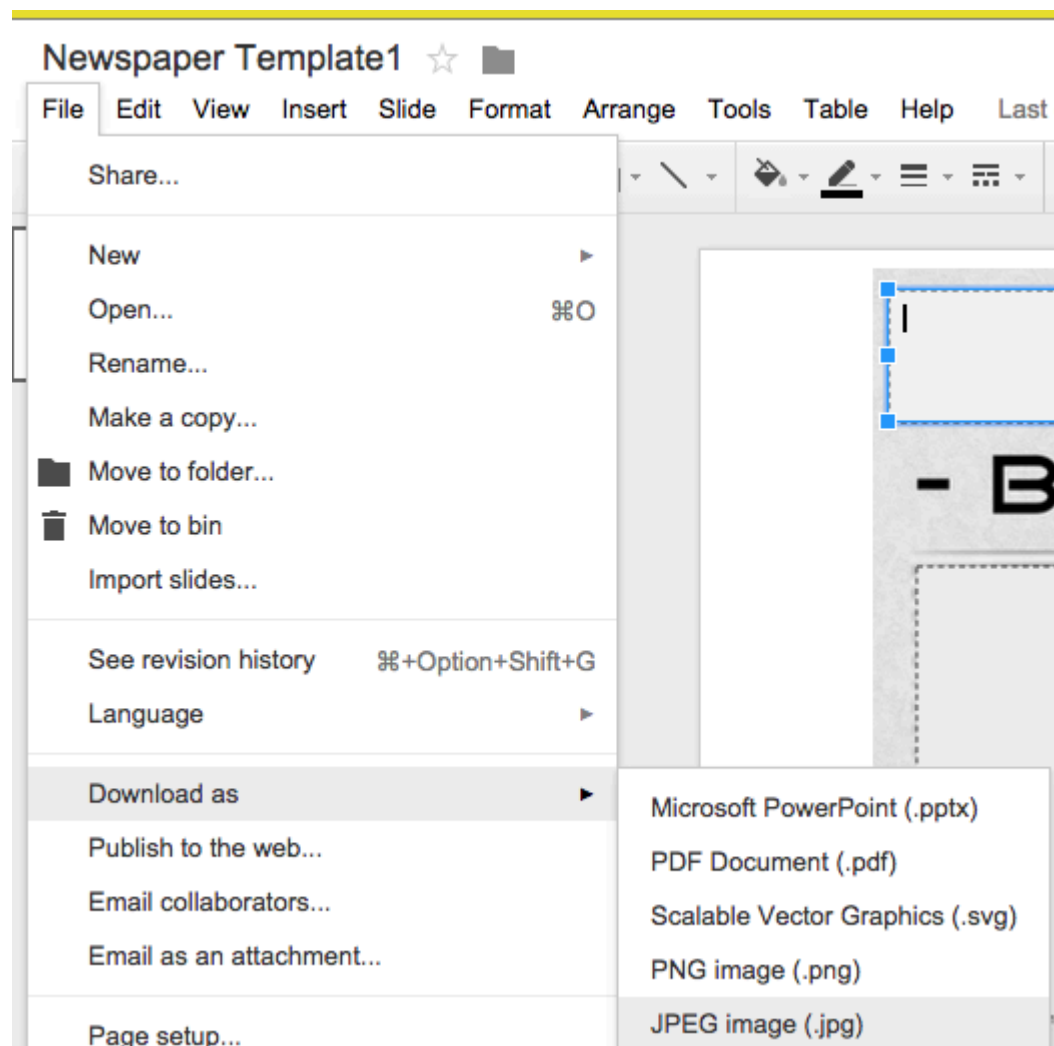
Newspaper Template1

File Edit View Insert Slide Format Arrange Tools Table Help Last

Share...

New
Open... ⌘O
Rename...
Make a copy...
Move to folder...
Move to bin
Import slides...

See revision history ⌘+Option+Shift+G
Language

Download as
Publish to the web...
Email collaborators...
Email as an attachment...

Page setup...

Microsoft PowerPoint (.pptx)
PDF Document (.pdf)
Scalable Vector Graphics (.svg)
PNG image (.png)
JPEG image (.jpg)

- B